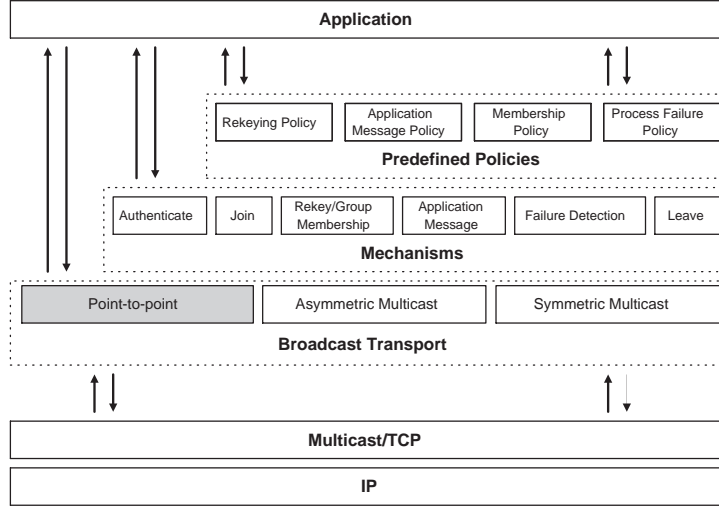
Application

Rekeying Policy

Application Message Policy

Membership Policy

Process Failure Policy

Predefined Policies

Authenticate

Join

Rekey/Group Membership

Application Message

Failure Detection

Leave

Mechanisms

Point-to-point

Asymmetric Multicast

Symmetric Multicast

Broadcast Transport

Multicast/TCP

IP